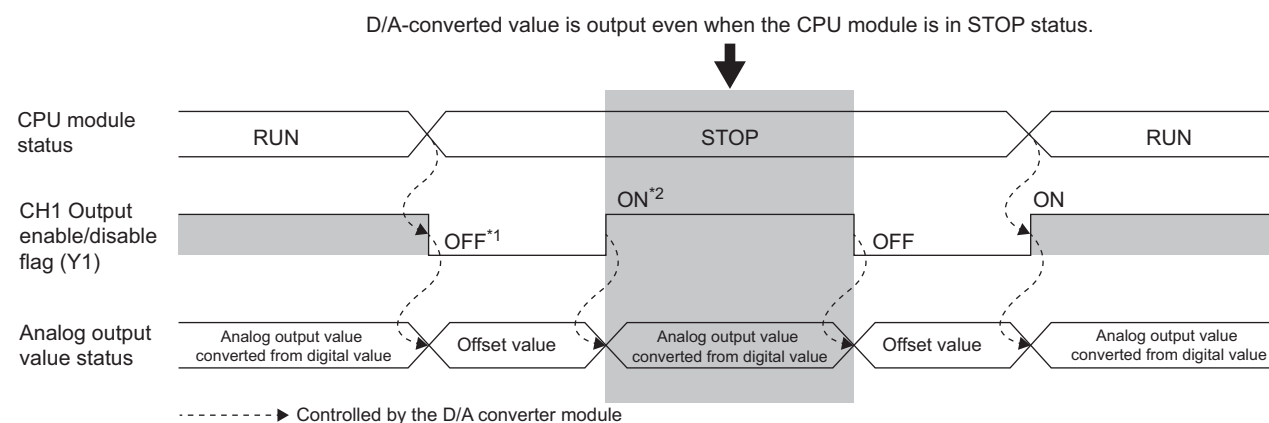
D/A-converted value is output even when the CPU module is in STOP status.

CPU module status

RUN

STOP

RUN

CH1 Output enable/disable flag (Y1)

OFF$^{*1}$

ON$^{*2}$

OFF

ON

Analog output value status

Analog output value converted from digital value

Offset value

Analog output value converted from digital value

Offset value

Analog output value converted from digital value

Controlled by the D/A converter module